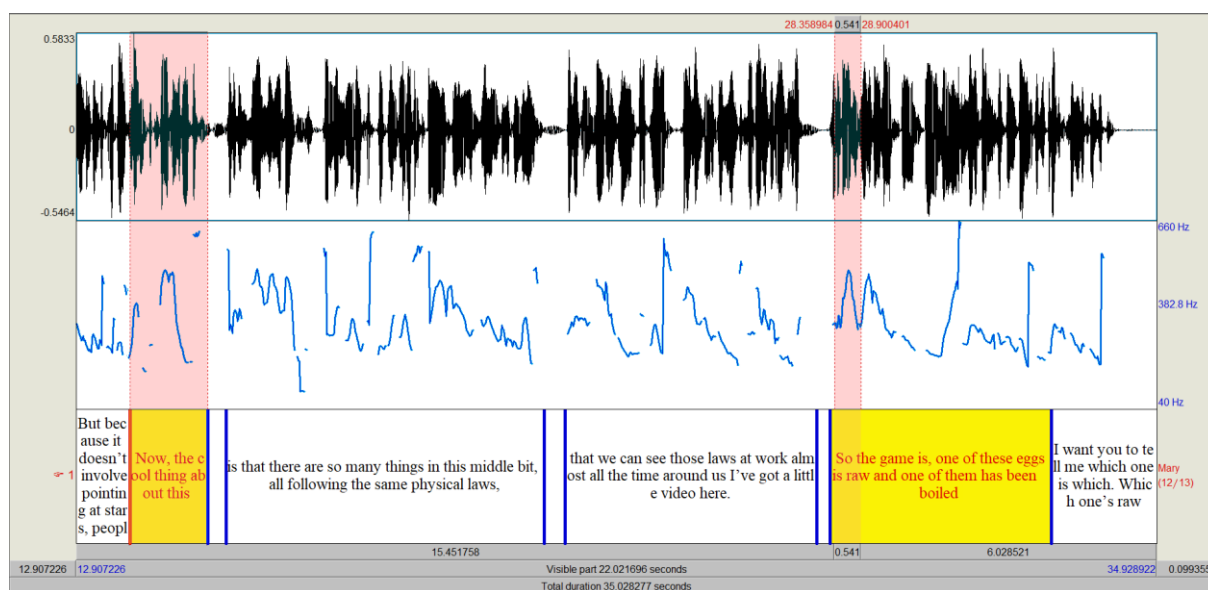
28.358984 0.541 28.900401

0.5833

0

-0.5464

660 Hz

382.8 Hz

40 Hz

But because it doesn't involve pointing at stars, peopl

Now, the cool thing about this

is that there are so many things in this middle bit, all following the same physical laws,

that we can see those laws at work almost all the time around us I've got a little video here.

So the game is, one of these eggs is raw and one of them has been boiled

I want you to tell me which one is which. Which one's raw

☞ 1

Mary (12/13)

15.451758

0.541

6.028521

12.907226 12.907226

Visible part 22.021696 seconds

34.928922 0.09935

Total duration 35.028277 seconds